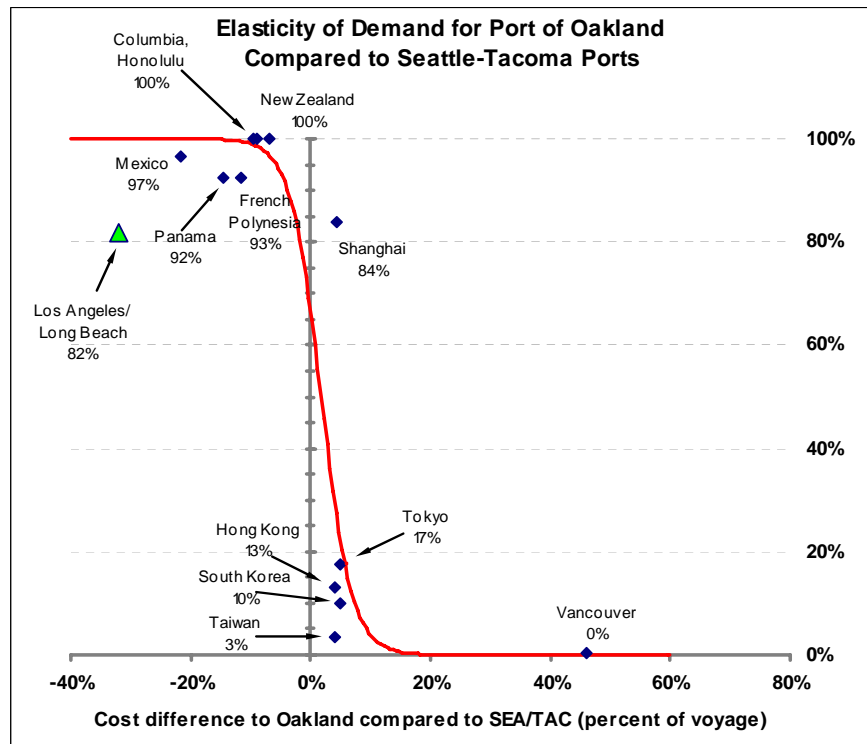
Elasticity of Demand for Port of Oakland Compared to Seattle-Tacoma Ports

Columbia, Honolulu 100%

New Zealand 100%

Mexico 97%

Panama 92%

French Polynesia 93%

Shanghai 84%

Los Angeles/ Long Beach 82%

Hong Kong 13%

Tokyo 17%

South Korea 10%

Taiwan 3%

Vancouver 0%

100%
80%
60%
40%
20%
0%

-40%
-20%
0%
20%
40%
60%
80%

Cost difference to Oakland compared to SEA/TAC (percent of voyage)